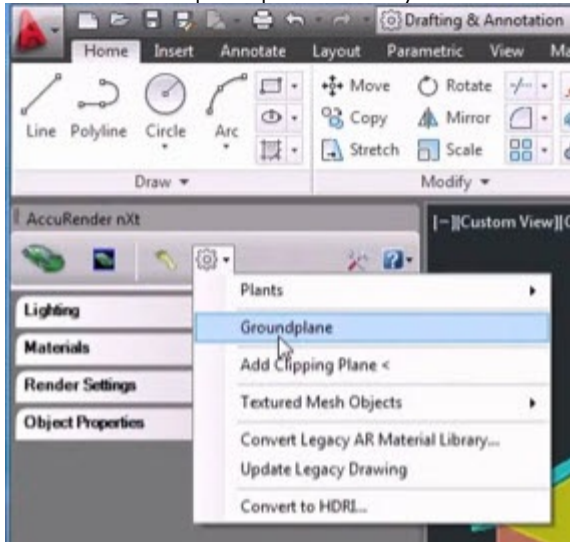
Drafting & Annotation

Home Insert Annotate Layout Parametric View M

Line Polyline Circle Arc

Move Rotate
Copy Mirror
Stretch Scale

Draw ▾

Modify ▾

AccuRender nXt

[−][Custom View][

Lighting

Materials

Render Settings

Object Properties

Plants

Groundplane

Add Clipping Plane <

Textured Mesh Objects

Convert Legacy AR Material Library...

Update Legacy Drawing

Convert to HDRI...